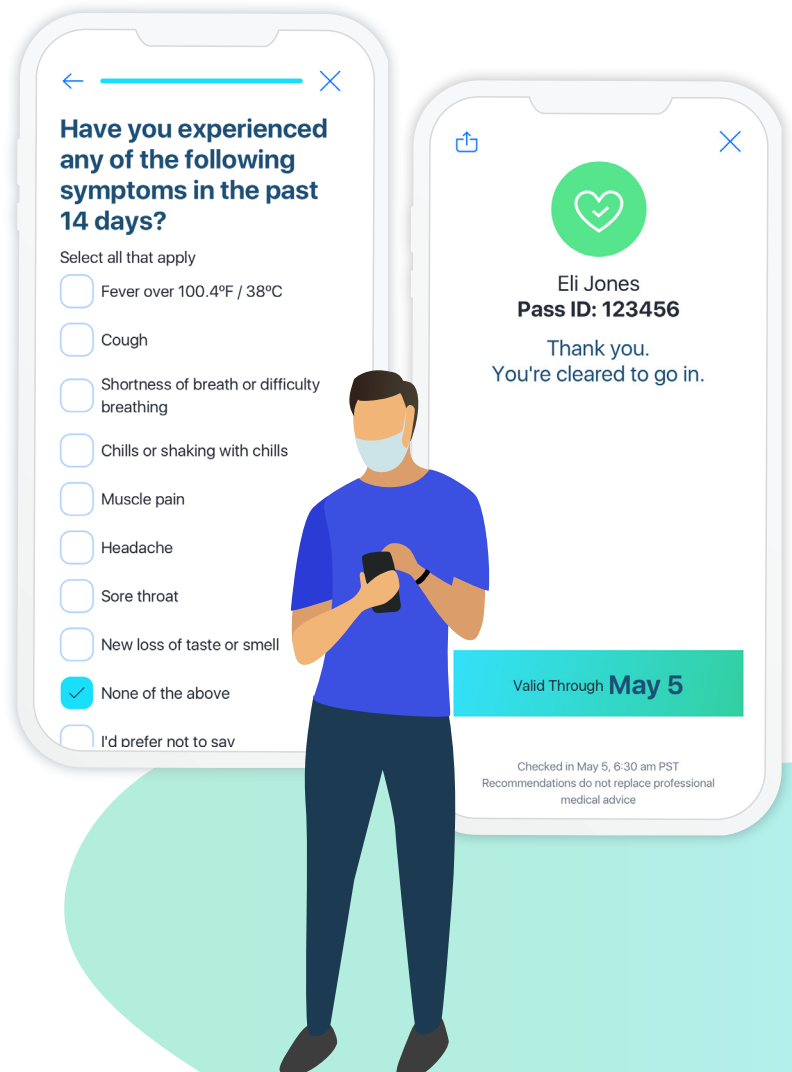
Have you experienced any of the following symptoms in the past 14 days?

Select all that apply

Fever over 100.4ºF / 38ºC

Cough

Shortness of breath or difficulty breathing

Chills or shaking with chills

Muscle pain

Headache

Sore throat

New loss of taste or smell

None of the above

I'd prefer not to say

Eli Jones
Pass ID: 123456

Thank you.
You're cleared to go in.

Valid Through May 5

Checked in May 5, 6:30 am PST
Recommendations do not replace professional medical advice